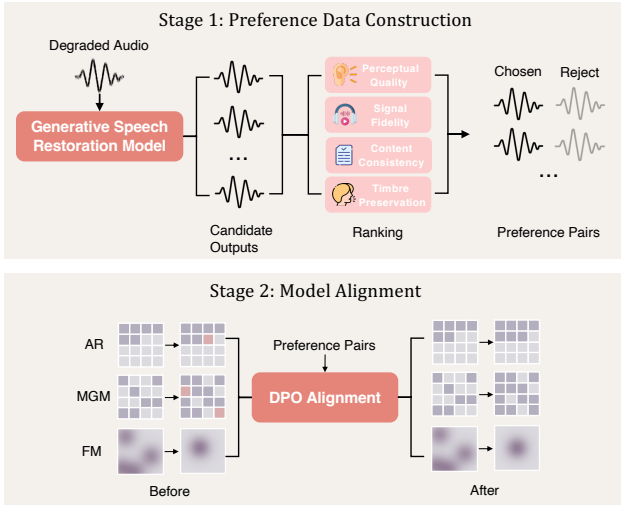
Stage 1: Preference Data Construction

Degraded Audio

Generative Speech Restoration Model

...

Candidate Outputs

Perceptual Quality

Signal Fidelity

Content Consistency

Timbre Preservation

Ranking

Chosen

Reject

...

Preference Pairs

Stage 2: Model Alignment

AR

MGM

FM

Before

Preference Pairs

DPO Alignment

After